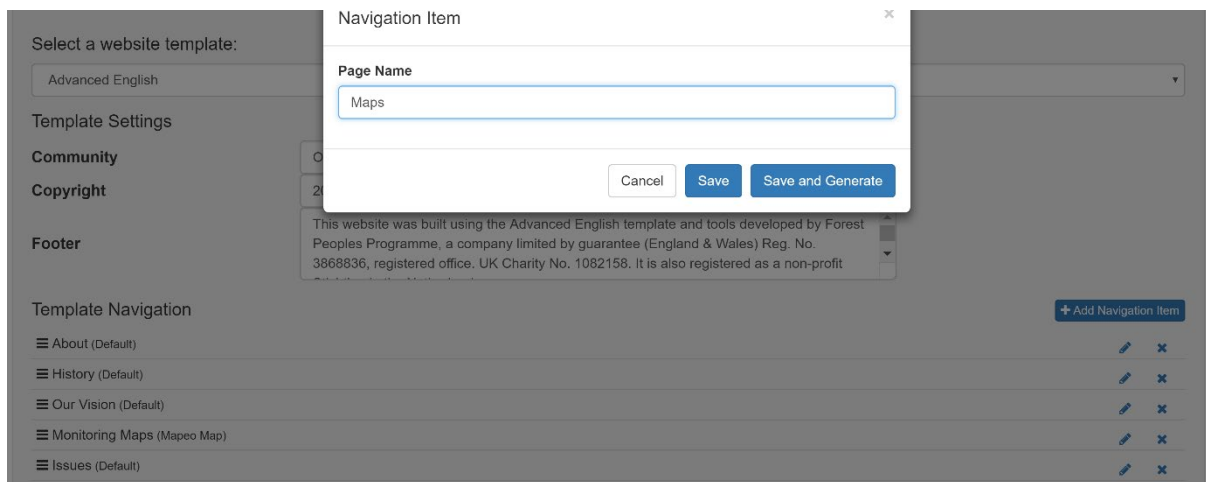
Select a website template:

Advanced English

Template Settings

Community

Copyright

Footer

This website was built using the Advanced English template and tools developed by Forest Peoples Programme, a company limited by guarantee (England & Wales) Reg. No. 3868836, registered office. UK Charity No. 1082158. It is also registered as a non-profit

Template Navigation

+ Add Navigation Item

≡ About (Default)

≡ History (Default)

≡ Our Vision (Default)

≡ Monitoring Maps (Mapeo Map)

≡ Issues (Default)

Navigation Item

×

Page Name

Maps

Cancel

Save

Save and Generate